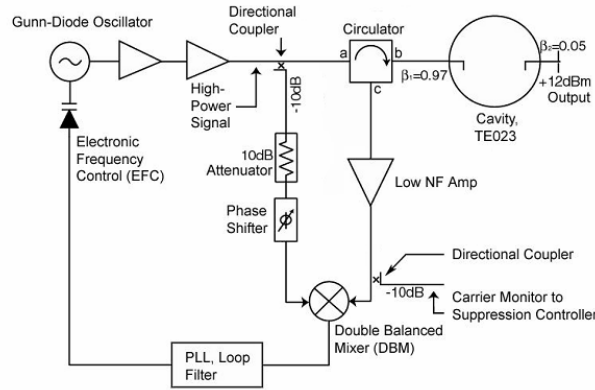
Gunn-Diode Oscillator

Directional Coupler

Circulator

a

b

$\beta_2$=0.05

High-Power Signal

-10dB

$\beta_1$=0.97

c

+12dBm Output

Cavity, TE023

Electronic Frequency Control (EFC)

10dB Attenuator

Low NF Amp

Phase Shifter

Directional Coupler

-10dB

Carrier Monitor to Suppression Controller

Double Balanced Mixer (DBM)

PLL, Loop Filter